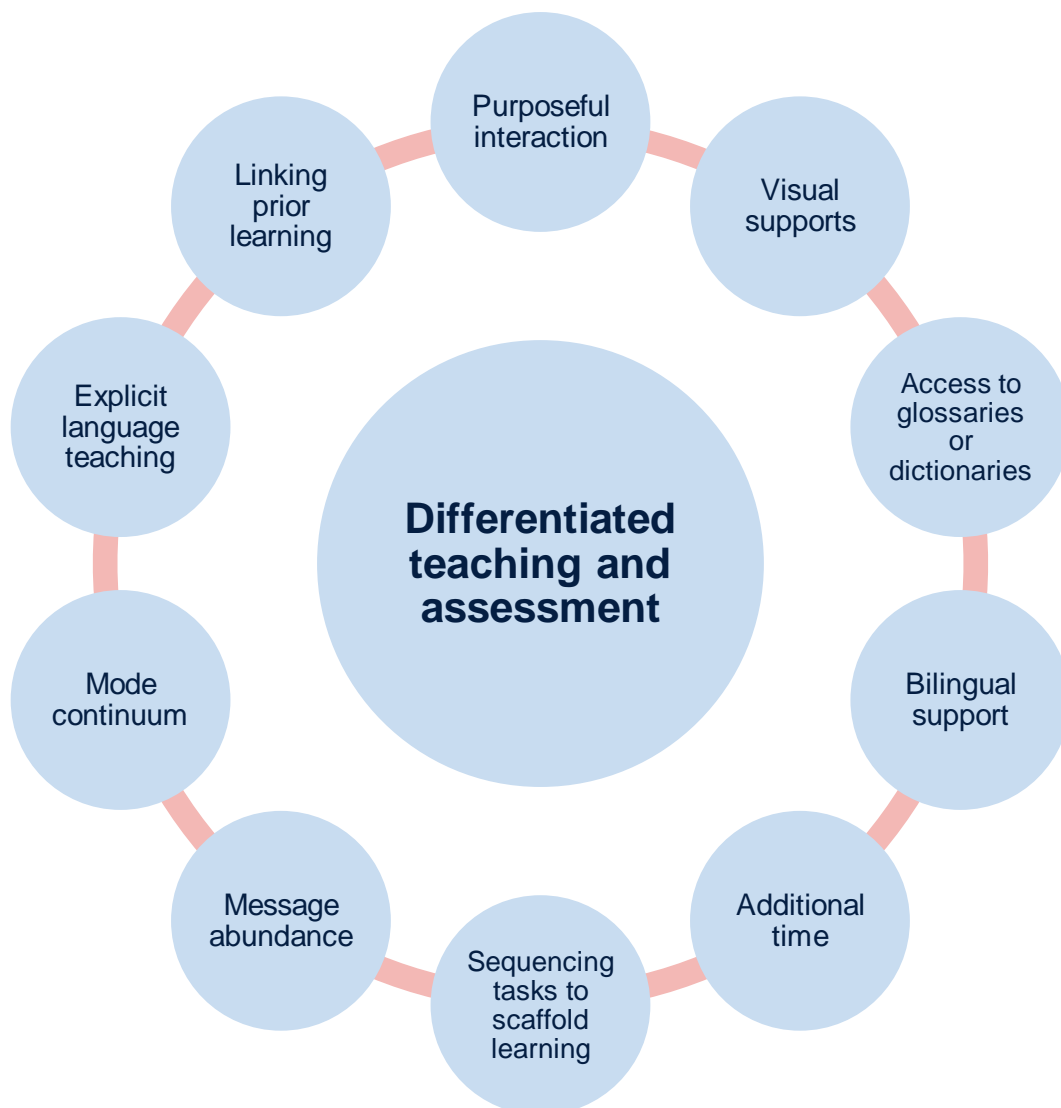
Differentiated teaching and assessment

Purposeful interaction

Visual supports

Access to glossaries or dictionaries

Bilingual support

Additional time

Sequencing tasks to scaffold learning

Message abundance

Mode continuum

Explicit language teaching

Linking prior learning